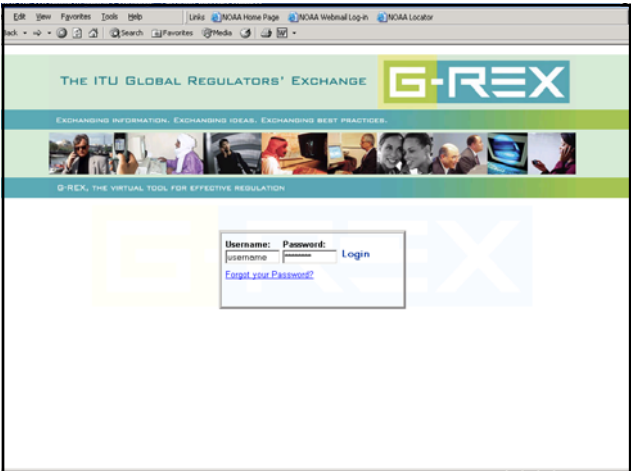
Edit View Favorites Tools Help
Links NOAA Home Page NOAA Webmail Log-in NOAA Locator
Back Search Favorites Media

THE ITU GLOBAL REGULATORS' EXCHANGE G-REX

EXCHANGING INFORMATION. EXCHANGING IDEAS. EXCHANGING BEST PRACTICES.

G-REX, THE VIRTUAL TOOL FOR EFFECTIVE REGULATION

Username: Password:
username ••••••••• Login
Forgot your Password?